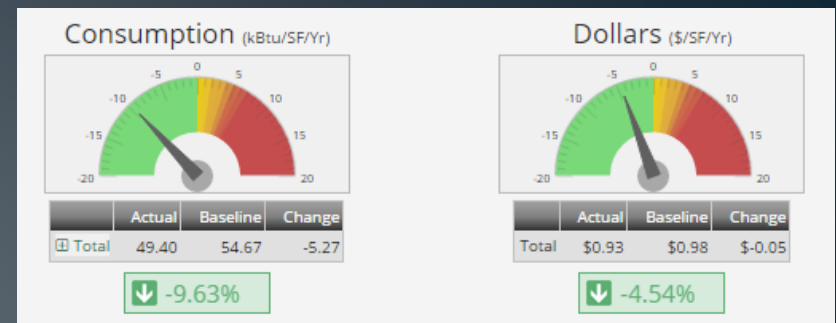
Consumption (kBtu/SF/Yr)

-20 -15 -10 -5 0 5 10 15 20

| | Actual | Baseline | Change |
|---|---|---|---|
| ⊞ Total | 49.40 | 54.67 | -5.27 |

-9.63%

Dollars ($/SF/Yr)

-20 -15 -10 -5 0 5 10 15 20

| | Actual | Baseline | Change |
|---|---|---|---|
| Total | $0.93 | $0.98 | $-0.05 |

-4.54%